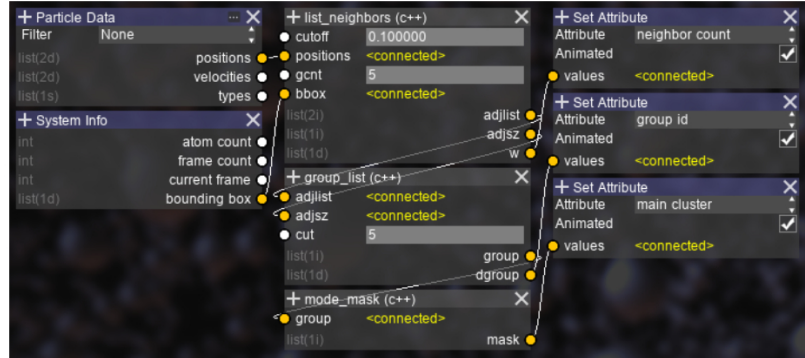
+ Particle Data
Filter None
list(2d) positions
list(2d) velocities
list(1s) types

+ System Info
int atom count
int frame count
int current frame
list(1d) bounding box

+ list_neighbors (c++)
cutoff 0.100000
positions <connected>
gcnt 5
bbox <connected>
list(2i) adjlist
list(1i) adjsz
list(1d) w

+ group_list (c++)
adjlist <connected>
adjsz <connected>
cut 5
list(1i) group
list(1d) dgroup

+ mode_mask (c++)
group <connected>
list(1i) mask

+ Set Attribute
Attribute neighbor count
Animated
values <connected>

+ Set Attribute
Attribute group id
Animated
values <connected>

+ Set Attribute
Attribute main cluster
Animated
values <connected>